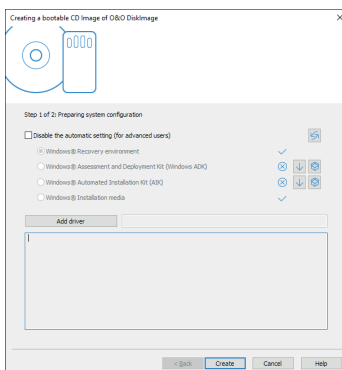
Creating a bootable CD Image of O&O DiskImage

Step 1 of 2: Preparing system configuration

Disable the automatic setting (for advanced users)

Windows® Recovery environment

Windows® Assessment and Deployment Kit (Windows ADK)

Windows® Automated Installation Kit (AIK)

Windows® Installation media

Add driver

< Back
Create
Cancel
Help